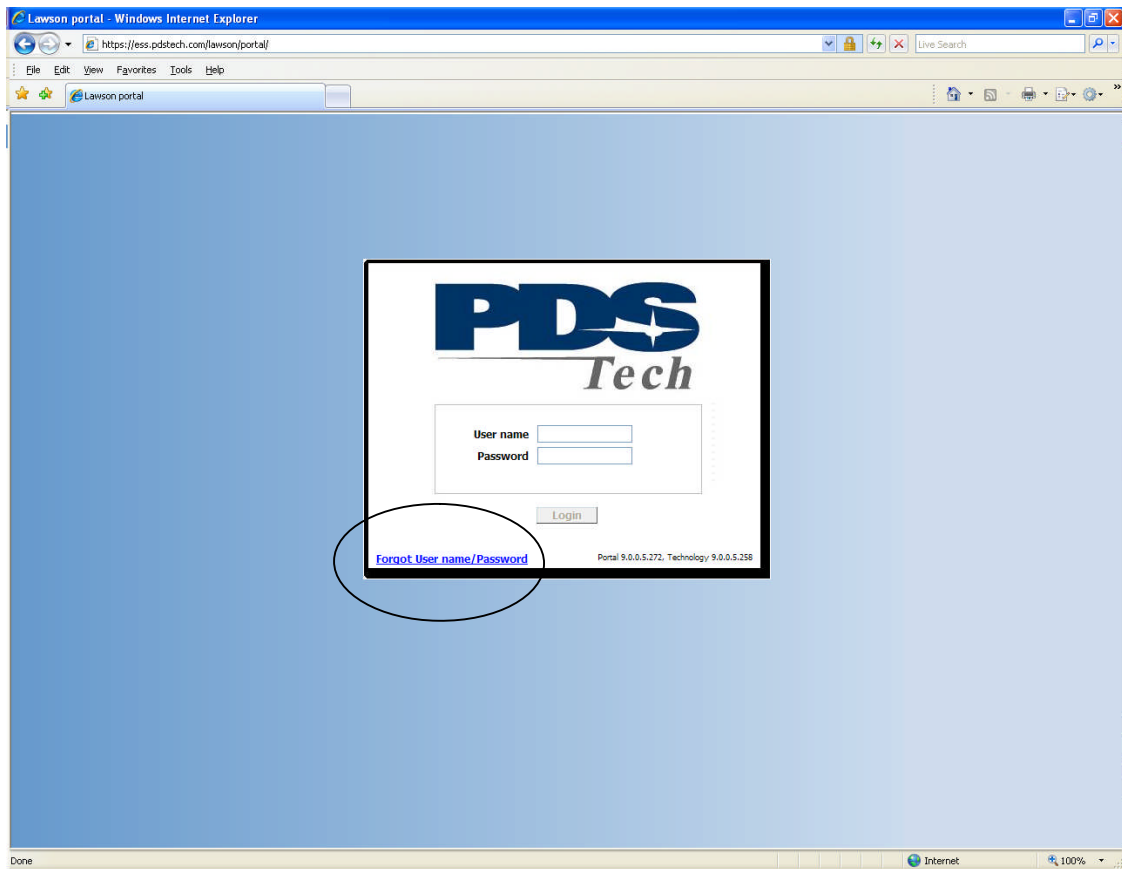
Lawson portal - Windows Internet Explorer

https://ess.pdstech.com/lawson/portal/

Live Search

File Edit View Favorites Tools Help

Lawson portal

PDS Tech

User name
Password

Login

Forgot User name/Password

Portal 9.0.0.5.272, Technology 9.0.0.5.258

Done

Internet

100%